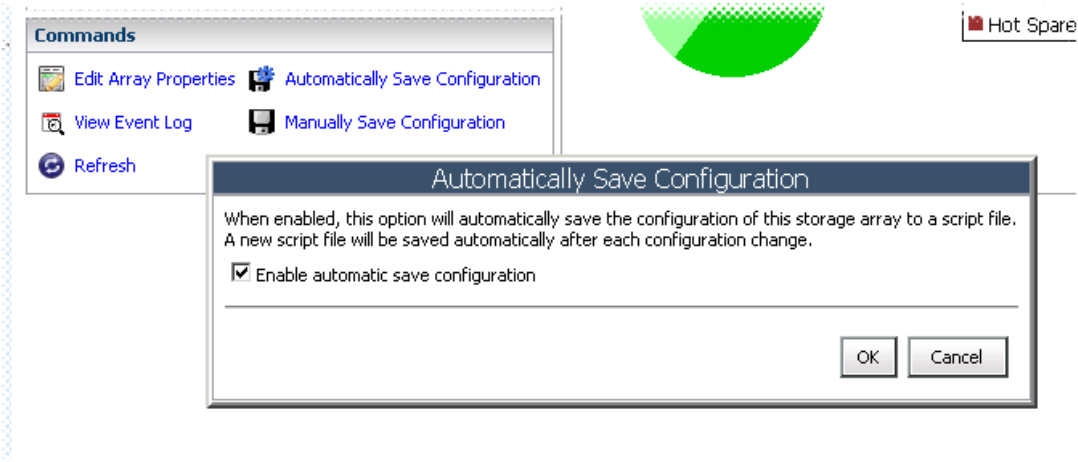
Commands

Edit Array Properties

Automatically Save Configuration

View Event Log

Manually Save Configuration

Refresh

Hot Spare

Automatically Save Configuration

When enabled, this option will automatically save the configuration of this storage array to a script file. A new script file will be saved automatically after each configuration change.

☑ Enable automatic save configuration

OK

Cancel